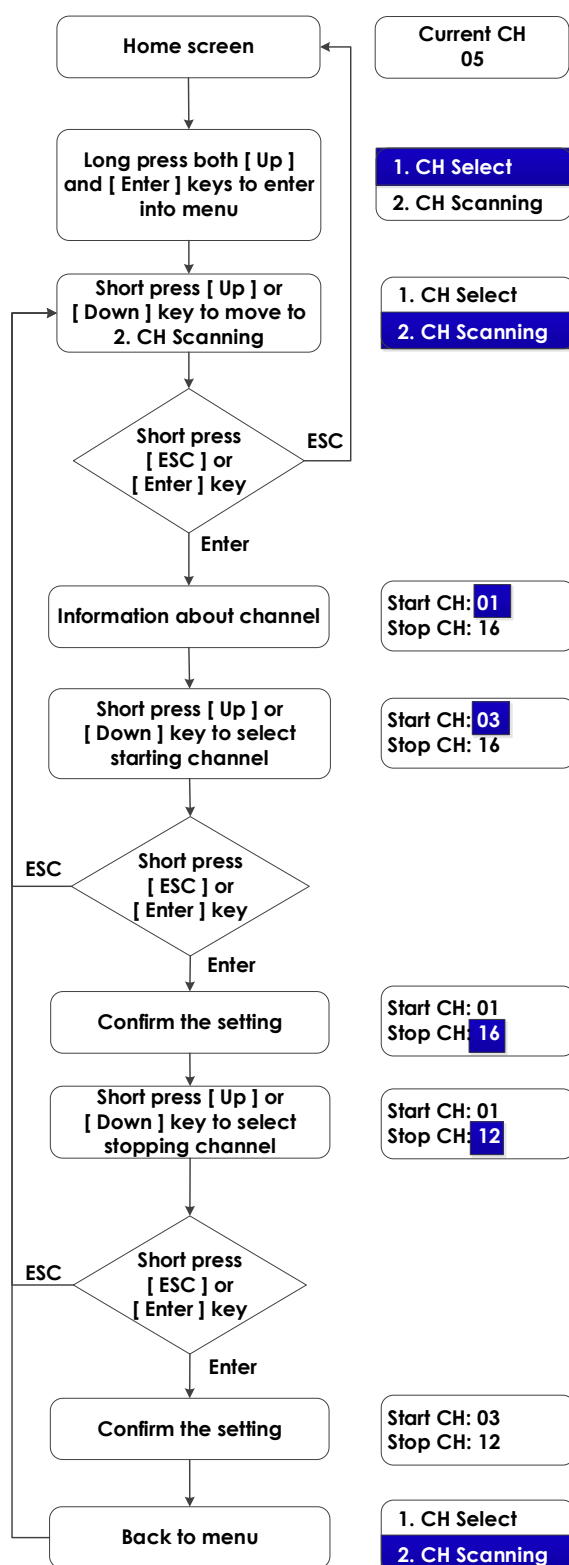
Home screen

Current CH 05

Long press both [ Up ] and [ Enter ] keys to enter into menu

1. CH Select
2. CH Scanning

Short press [ Up ] or [ Down ] key to move to 2. CH Scanning

1. CH Select
2. CH Scanning

Short press [ ESC ] or [ Enter ] key

ESC

Enter

Information about channel

Start CH: 01
Stop CH: 16

Short press [ Up ] or [ Down ] key to select starting channel

Start CH: 03
Stop CH: 16

ESC

Short press [ ESC ] or [ Enter ] key

Enter

Confirm the setting

Start CH: 01
Stop CH: 16

Short press [ Up ] or [ Down ] key to select stopping channel

Start CH: 01
Stop CH: 12

ESC

Short press [ ESC ] or [ Enter ] key

Enter

Confirm the setting

Start CH: 03
Stop CH: 12

Back to menu

1. CH Select
2. CH Scanning